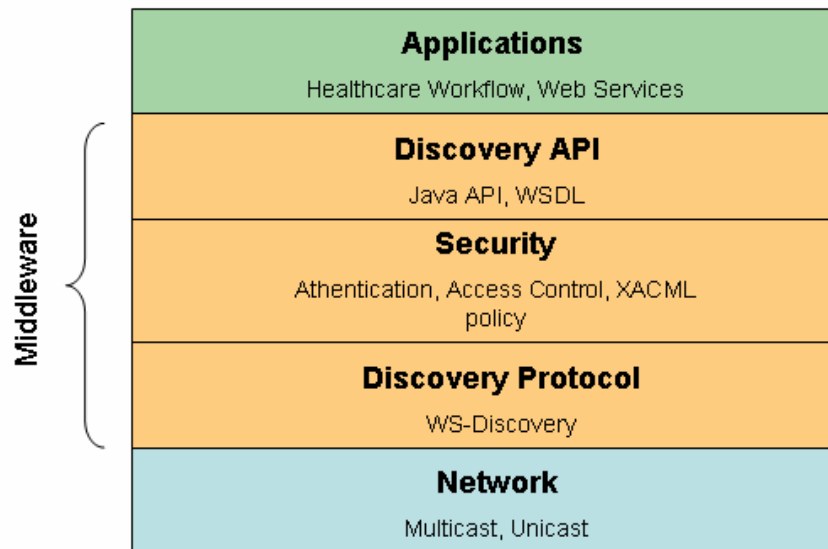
Applications
Healthcare Workflow, Web Services

Middleware

Discovery API
Java API, WSDL

Security
Athentication, Access Control, XACML policy

Discovery Protocol
WS-Discovery

Network
Multicast, Unicast